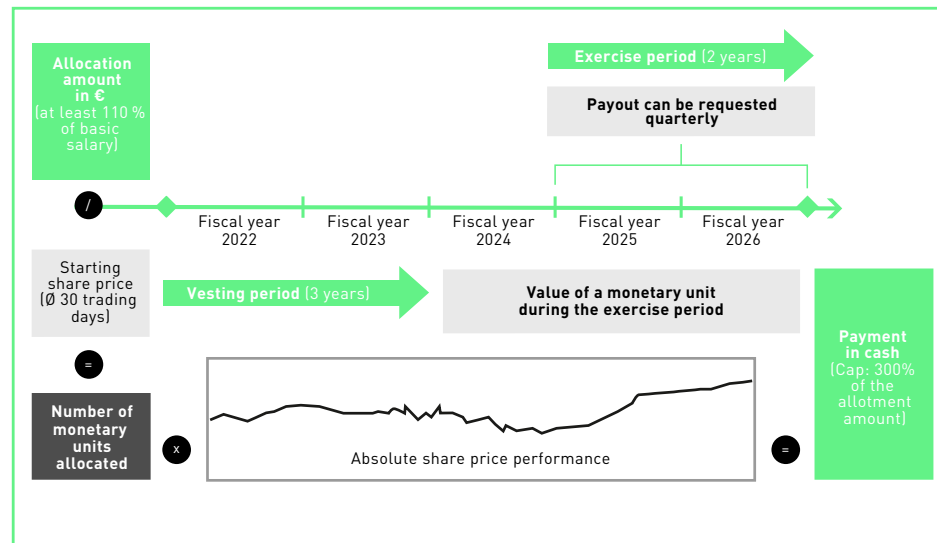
Allocation amount in €
(at least 110 % of basic salary)

Exercise period (2 years)

Payout can be requested quarterly

/

Fiscal year 2022

Fiscal year 2023

Fiscal year 2024

Fiscal year 2025

Fiscal year 2026

Starting share price (Ø 30 trading days)

Vesting period (3 years)

Value of a monetary unit during the exercise period

Payment in cash
(Cap: 300% of the allotment amount)

=

Number of monetary units allocated

x

Absolute share price performance

=